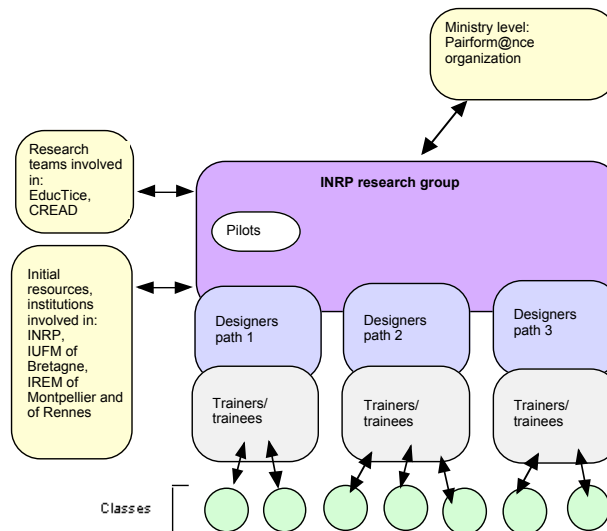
Ministry level: Pairform@nce organization

Research teams involved in: EducTice, CREAD

INRP research group

Pilots

Initial resources, institutions involved in: INRP, IUFM of Bretagne, IREM of Montpellier and of Rennes

Designers path 1

Designers path 2

Designers path 3

Trainers/ trainees

Trainers/ trainees

Trainers/ trainees

Classes